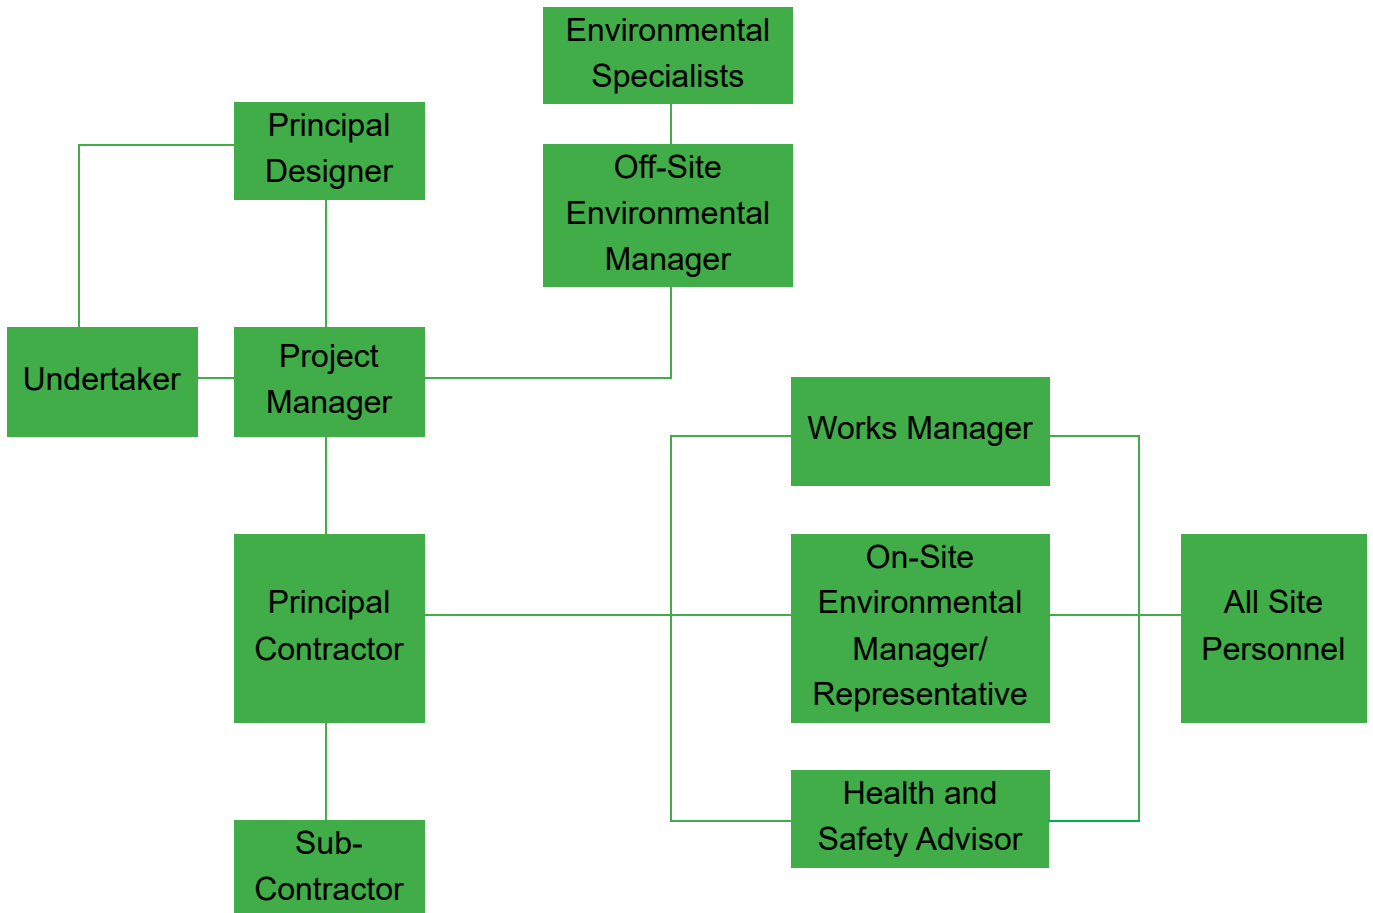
Environmental Specialists

Principal Designer

Off-Site Environmental Manager

Undertaker

Project Manager

Works Manager

Principal Contractor

On-Site Environmental Manager/ Representative

All Site Personnel

Health and Safety Advisor

Sub-Contractor